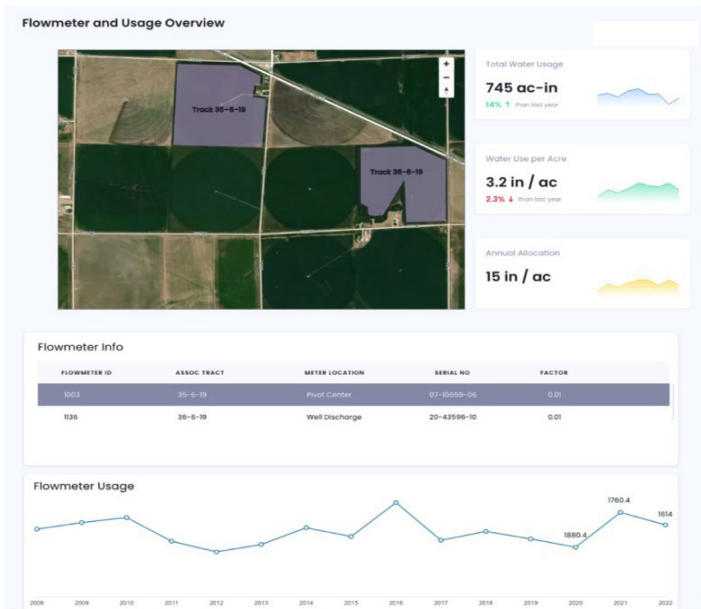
Flowmeter and Usage Overview

Track 35-6-19

Track 36-6-19

+
−

Total Water Usage

745 ac-in

14% ↑ than last year

Water Use per Acre

3.2 in / ac

2.3% ↓ than last year

Annual Allocation

15 in / ac

Flowmeter Info

| FLOWMETER ID | ASSOC TRACT | METER LOCATION | SERIAL NO | FACTOR |
|---|---|---|---|---|
| 1003 | 35-6-19 | Pivot Center | 07-10559-06 | 0.01 |
| 1136 | 36-6-19 | Well Discharge | 20-43596-10 | 0.01 |

Flowmeter Usage

1880.4

1760.4

1614

2008 2009 2010 2011 2012 2013 2014 2015 2016 2017 2018 2019 2020 2021 2022